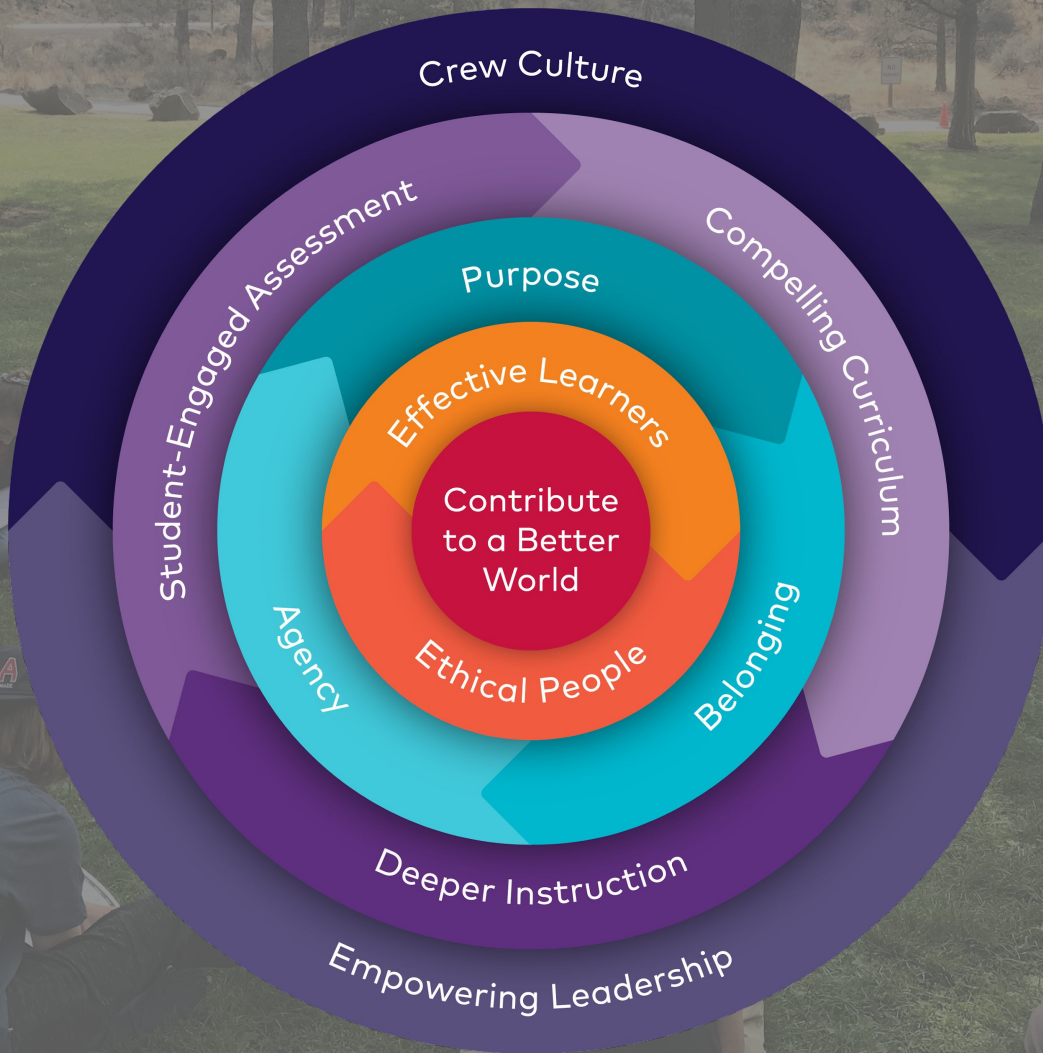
Crew Culture

Student-Engaged Assessment

Compelling Curriculum

Purpose

Effective Learners

Contribute to a Better World

Ethical People

Agency

Belonging

Deeper Instruction

Empowering Leadership